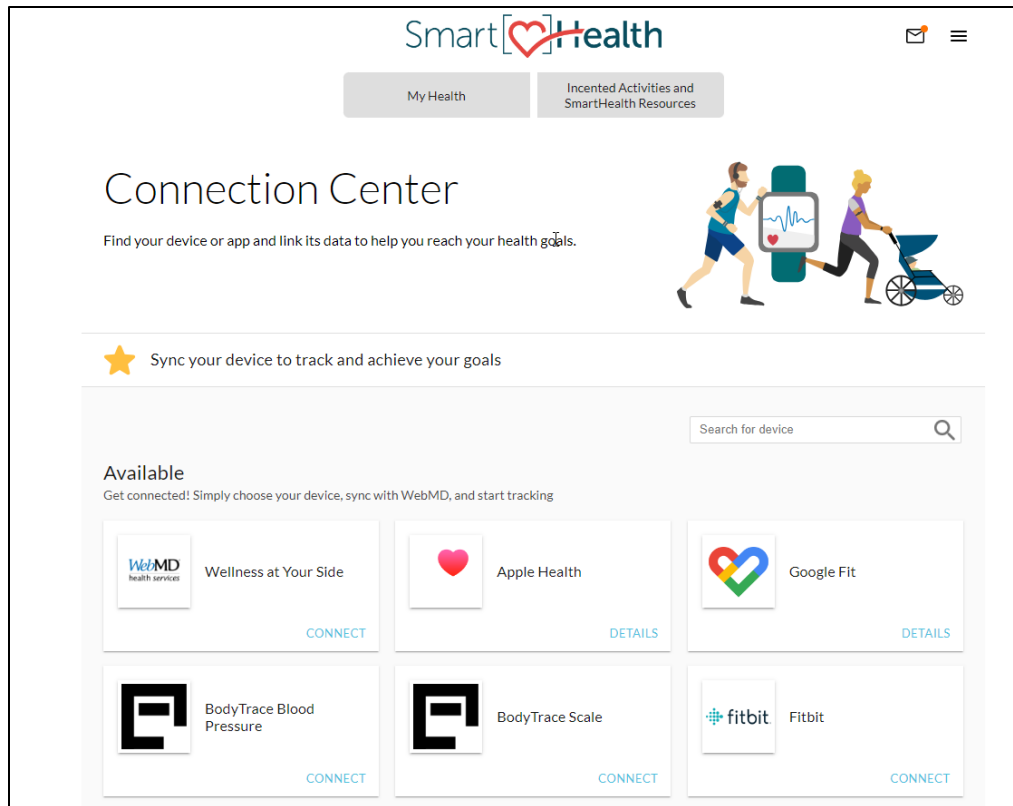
SmartHealth

My Health

Incented Activities and SmartHealth Resources

Connection Center

Find your device or app and link its data to help you reach your health goals.

Sync your device to track and achieve your goals

Search for device

Available

Get connected! Simply choose your device, sync with WebMD, and start tracking

WebMD health services

Wellness at Your Side

CONNECT

Apple Health

DETAILS

Google Fit

DETAILS

BodyTrace Blood Pressure

CONNECT

BodyTrace Scale

CONNECT

fitbit

Fitbit

CONNECT